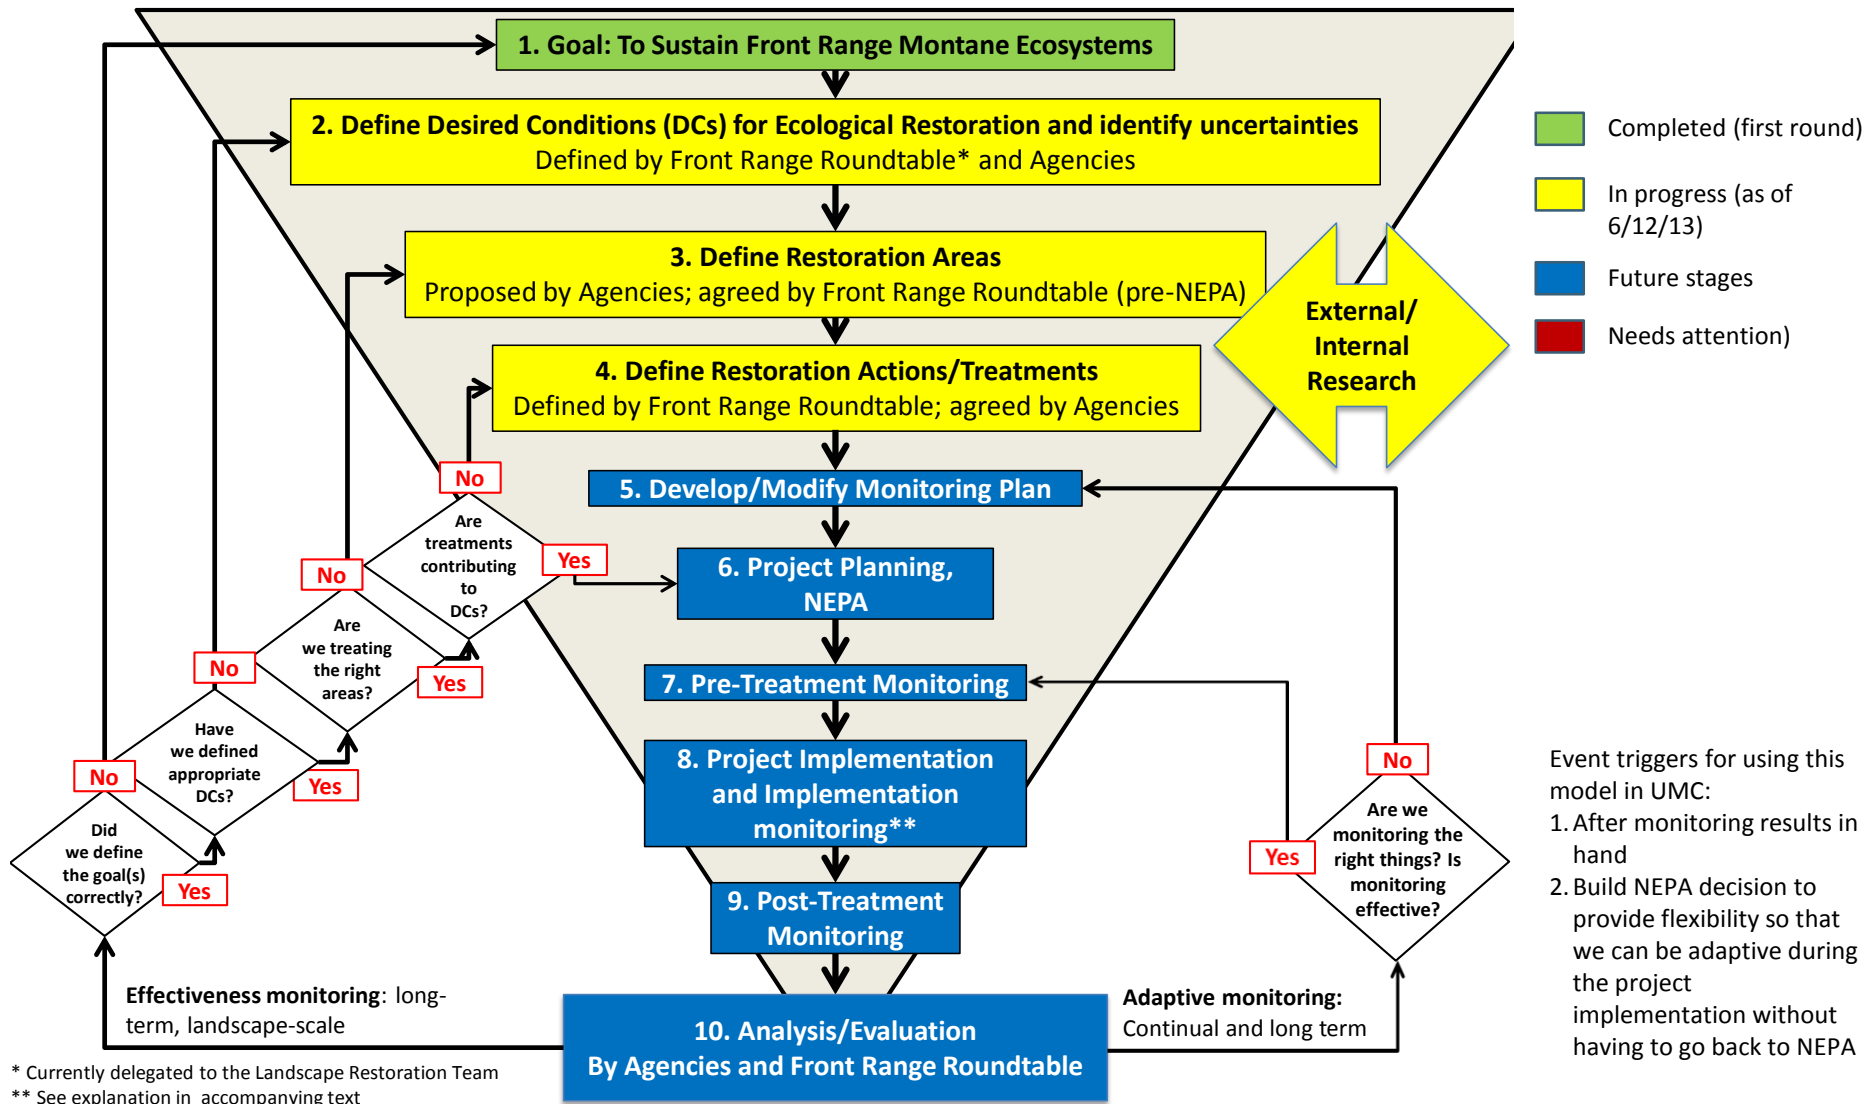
1. Goal: To Sustain Front Range Montane Ecosystems

2. Define Desired Conditions (DCs) for Ecological Restoration and identify uncertainties
Defined by Front Range Roundtable* and Agencies

3. Define Restoration Areas
Proposed by Agencies; agreed by Front Range Roundtable (pre-NEPA)

4. Define Restoration Actions/Treatments
Defined by Front Range Roundtable; agreed by Agencies

External/ Internal Research

5. Develop/Modify Monitoring Plan

6. Project Planning, NEPA

7. Pre-Treatment Monitoring

8. Project Implementation and Implementation monitoring**

9. Post-Treatment Monitoring

10. Analysis/Evaluation
By Agencies and Front Range Roundtable

No
Are treatments contributing to DCs?
Yes

No
Are we treating the right areas?
Yes

No
Have we defined appropriate DCs?
Yes

No
Did we define the goal(s) correctly?
Yes

No
Are we monitoring the right things? Is monitoring effective?
Yes

Effectiveness monitoring: long-term, landscape-scale

Adaptive monitoring: Continual and long term

Completed (first round)
In progress (as of 6/12/13)
Future stages
Needs attention)

Event triggers for using this model in UMC:
1. After monitoring results in hand
2. Build NEPA decision to provide flexibility so that we can be adaptive during the project implementation without having to go back to NEPA

* Currently delegated to the Landscape Restoration Team
** See explanation in accompanying text